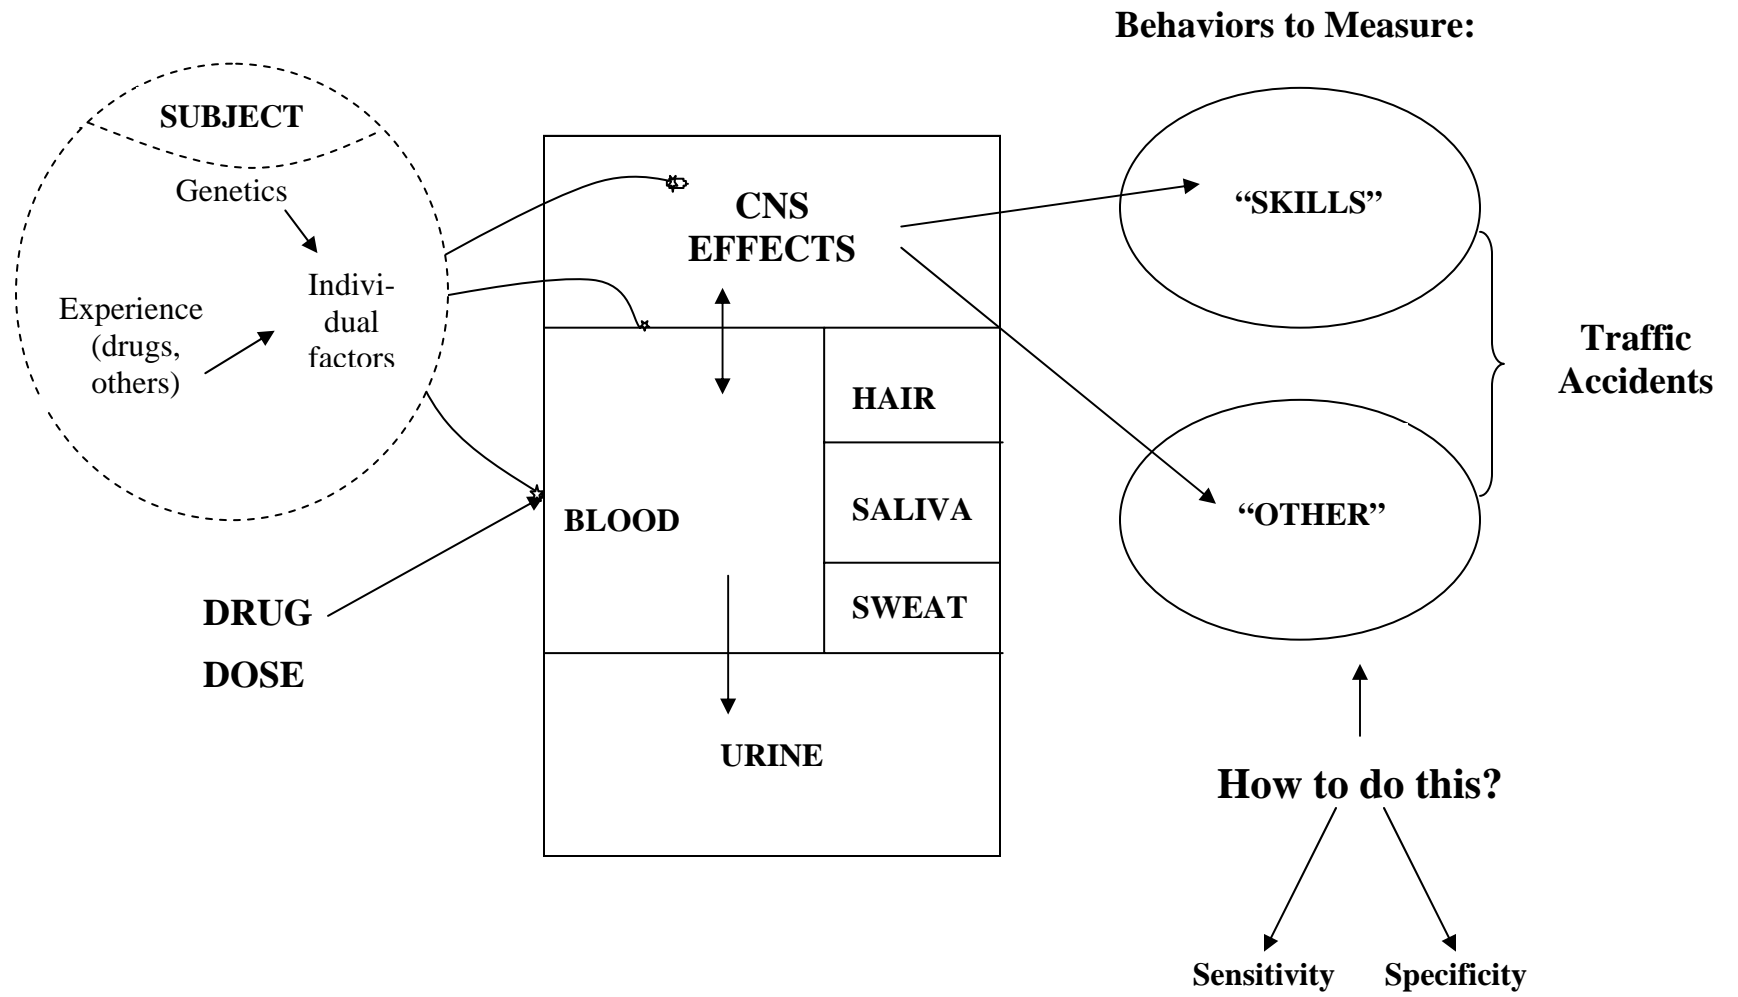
Behaviors to Measure:

SUBJECT

Genetics

Experience (drugs, others)

Individual factors

CNS EFFECTS

"SKILLS"

Traffic Accidents

HAIR

SALIVA

BLOOD

"OTHER"

SWEAT

DRUG

DOSE

URINE

How to do this?

Sensitivity

Specificity